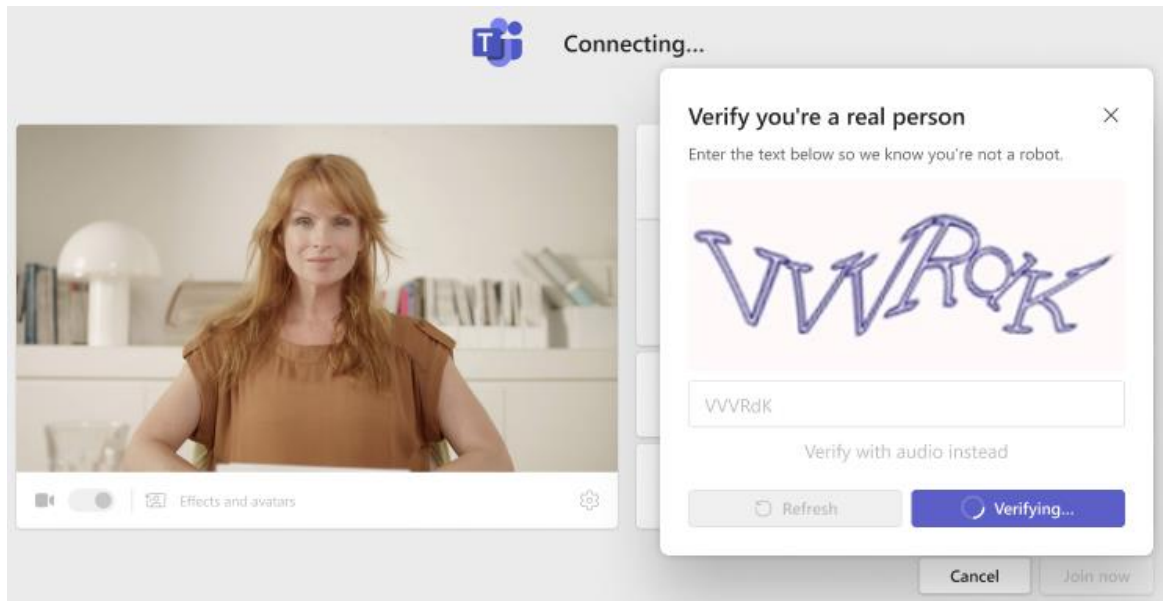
T

Connecting...

Verify you're a real person

Enter the text below so we know you're not a robot.

VVVRoK

VVVRdK

Verify with audio instead

Refresh

Verifying...

Effects and avatars

Cancel

Join now